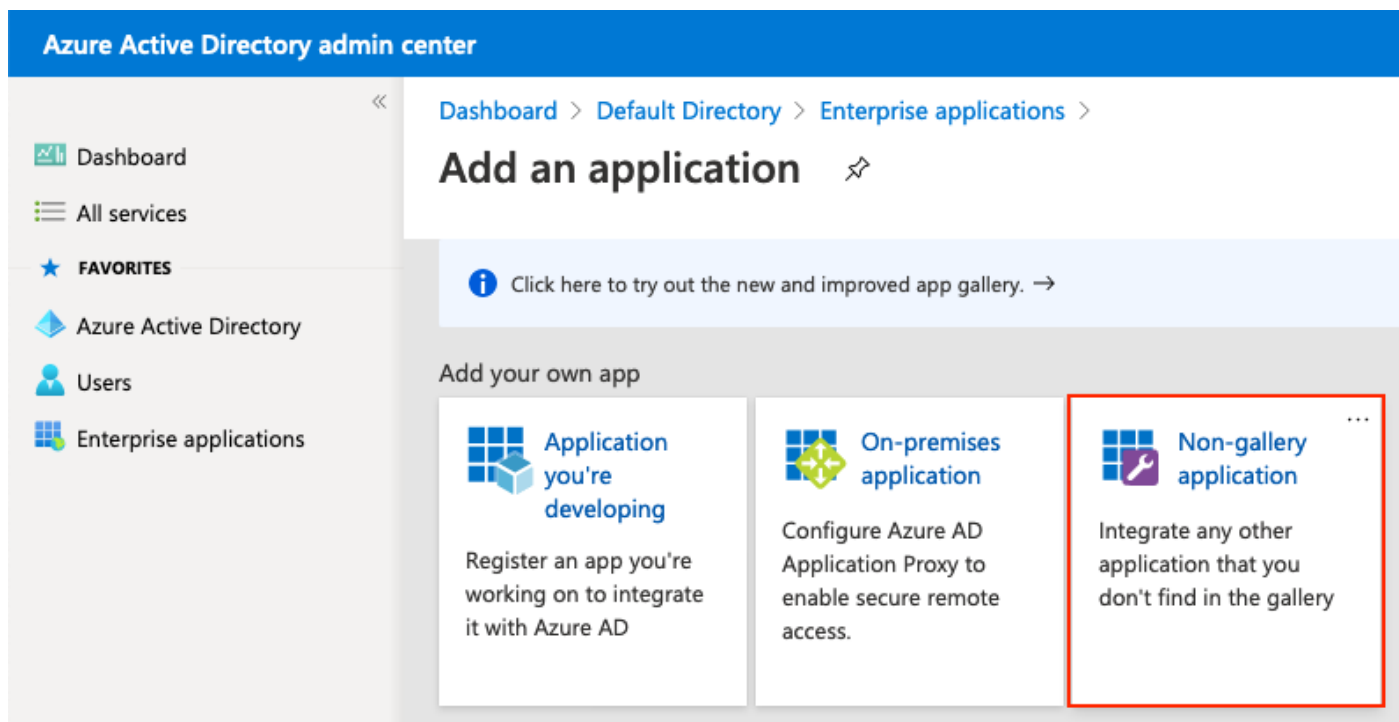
Azure Active Directory admin center

«

Dashboard

All services

FAVORITES

Azure Active Directory

Users

Enterprise applications

Dashboard > Default Directory > Enterprise applications >

Add an application

Click here to try out the new and improved app gallery. →

Add your own app

Application you're developing

Register an app you're working on to integrate it with Azure AD

On-premises application

Configure Azure AD Application Proxy to enable secure remote access.

...

Non-gallery application

Integrate any other application that you don't find in the gallery